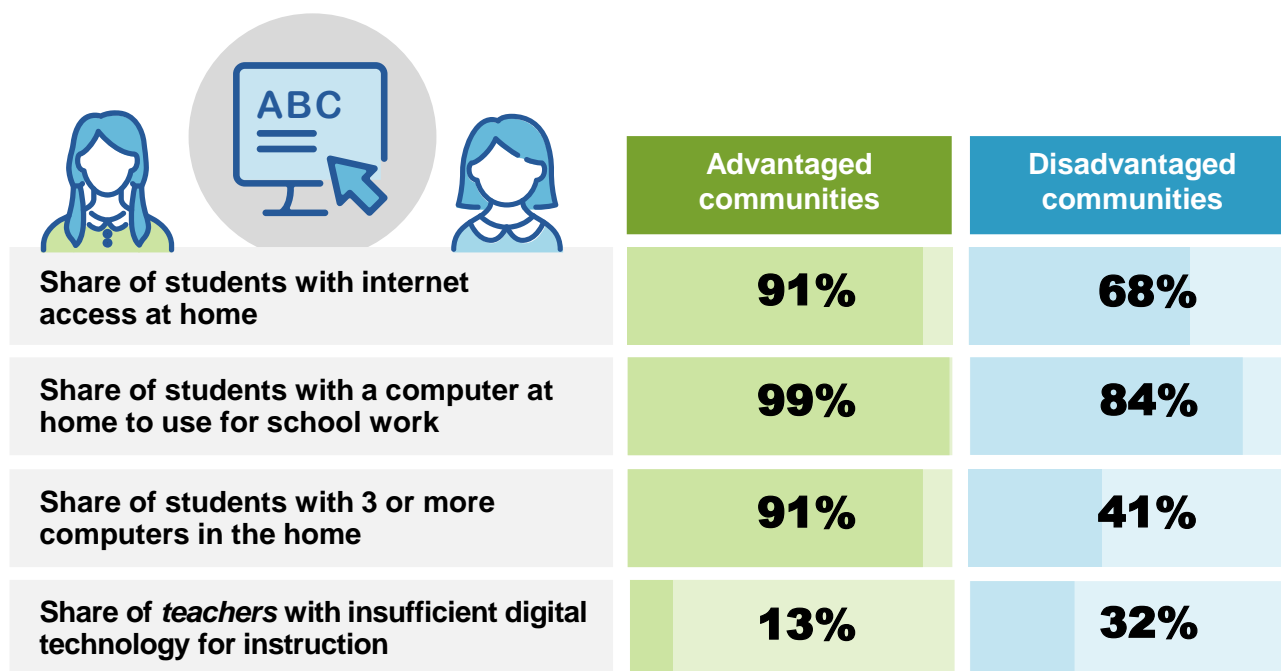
ABC

| | Advantaged communities | Disadvantaged communities |
|---|---|---|
| Share of students with internet access at home | 91% | 68% |
| Share of students with a computer at home to use for school work | 99% | 84% |
| Share of students with 3 or more computers in the home | 91% | 41% |
| Share of *teachers* with insufficient digital technology for instruction | 13% | 32% |